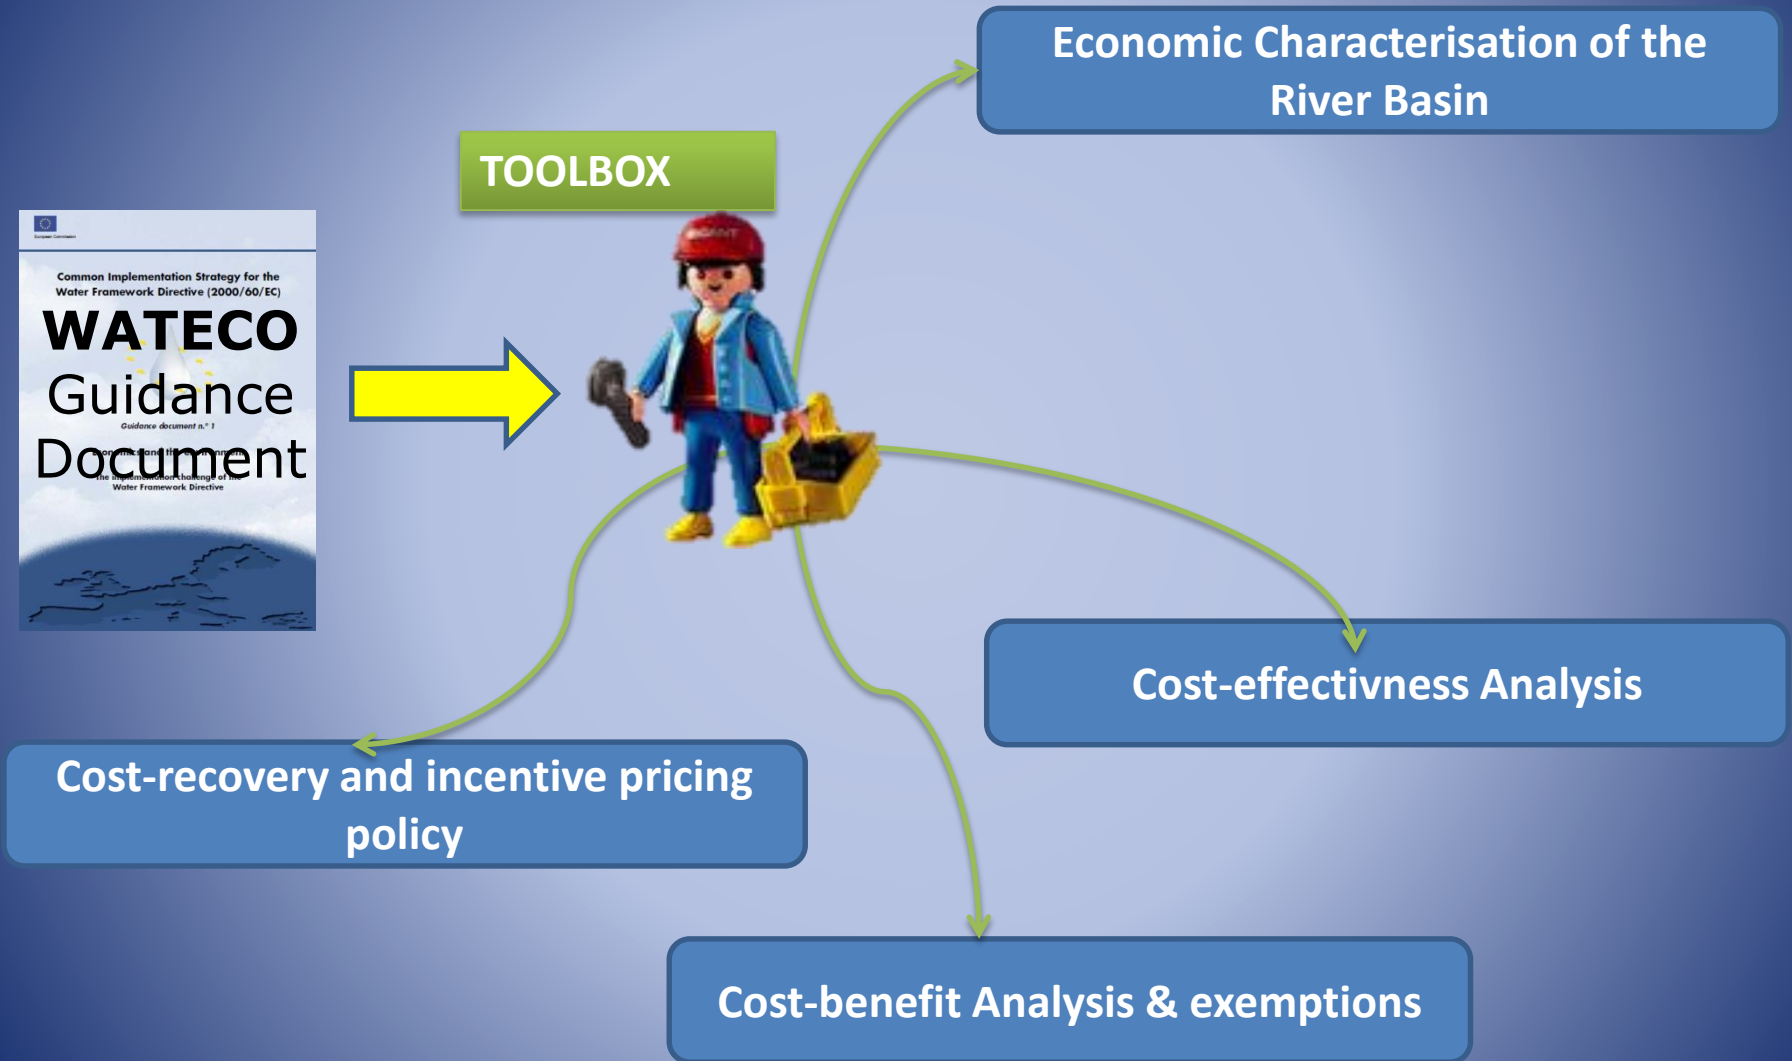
Economic Characterisation of the River Basin

TOOLBOX

European Commission

Common Implementation Strategy for the Water Framework Directive (2000/60/EC)

WATECO

Guidance

Guidance document n.° 1

Document

Economics and the environment

The implementation challenge of the Water Framework Directive

Cost-effectivness Analysis

Cost-recovery and incentive pricing policy

Cost-benefit Analysis & exemptions